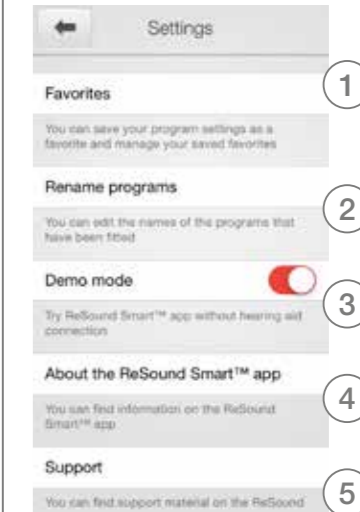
Settings

Favorites

You can save your program settings as a favorite and manage your saved favorites

1

Rename programs

You can edit the names of the programs that have been fitted

2

Demo mode

Try ReSound Smart™ app without hearing aid connection

3

About the ReSound Smart™ app

You can find information on the ReSound Smart™ app

4

Support

You can find support material on the ReSound

5